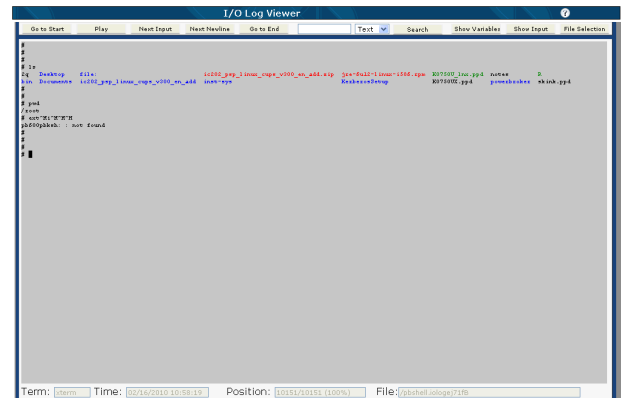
I/O Log Viewer

Go to Start | Play | Next Input | Next Newline | Go to End | Text | Search | Show Variables | Show Input | File Selection

#
#
#
# ls
2q Desktop file: ic202_pep_linux_cups_v300_en_add.zip jre-6u12-linux-i586.rpm K8750U_lnx.ppd notes R
bin Documents ic202_pep_linux_cups_v300_en_add inet-sys KerberosSetup K8750UL.ppd powerbookss shlink.ppd
#
#
# pwd
/root
# ext^H^H^H^H
pb600pbksh: : not found
#
#
#
#

Term: xterm Time: 02/16/2010 10:58:19 Position: 10151/10151 (100%) File: /pbshell iologe/71f8